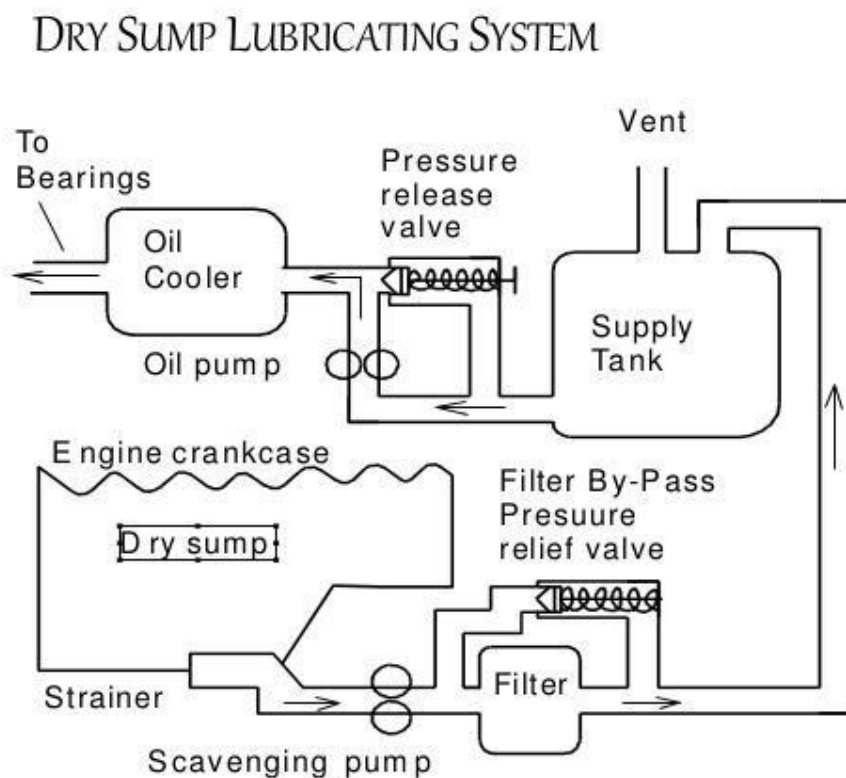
DRY SUMP LUBRICATING SYSTEM

To Bearings

Oil Cooler

Pressure release valve

Vent

Supply Tank

Oil pump

Engine crankcase

Dry sump

Filter By-Pass Presuure relief valve

Strainer

Filter

Scavenging pump